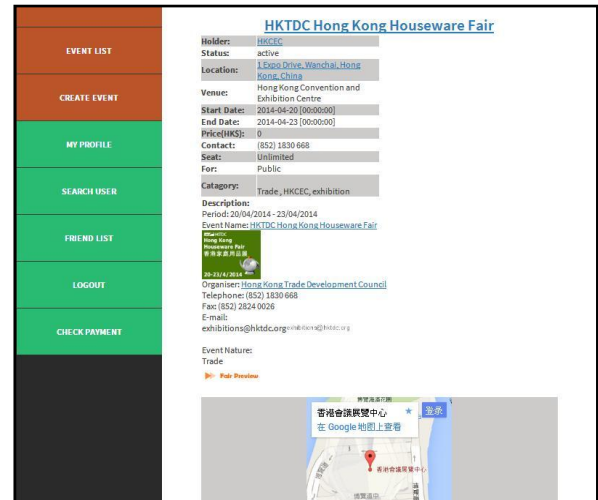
EVENT LIST

CREATE EVENT

MY PROFILE

SEARCH USER

FRIEND LIST

LOGOUT

CHECK PAYMENT

HKTDC Hong Kong Houseware Fair

| Holder: | HKCEC |
|---|---|
| Status: | active |
| Location: | 1 Expo Drive, Wanchai, Hong Kong, China |
| Venue: | Hong Kong Convention and Exhibition Centre |
| Start Date: | 2014-04-20 [00:00:00] |
| End Date: | 2014-04-23 [00:00:00] |
| Price(HK$): | 0 |
| Contact: | (852) 1830 668 |
| Seat: | Unlimited |
| For: | Public |
| Catagory: | Trade , HKCEC, exhibition |

Description:
Period: 20/04/2014 - 23/04/2014
Event Name: HKTDC Hong Kong Houseware Fair

HKTDC
Hong Kong Houseware Fair
香港家庭用品展
20-23/4/2014

Organiser: Hong Kong Trade Development Council
Telephone: (852) 1830 668
Fax: (852) 2824 0026
E-mail:
exhibitions@hktdc.orgexhibitions@hktdc.org

Event Nature:
Trade

Fair Preview

香港會議展覽中心
在 Google 地圖上查看
登录
香港會議展覽中心
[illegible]